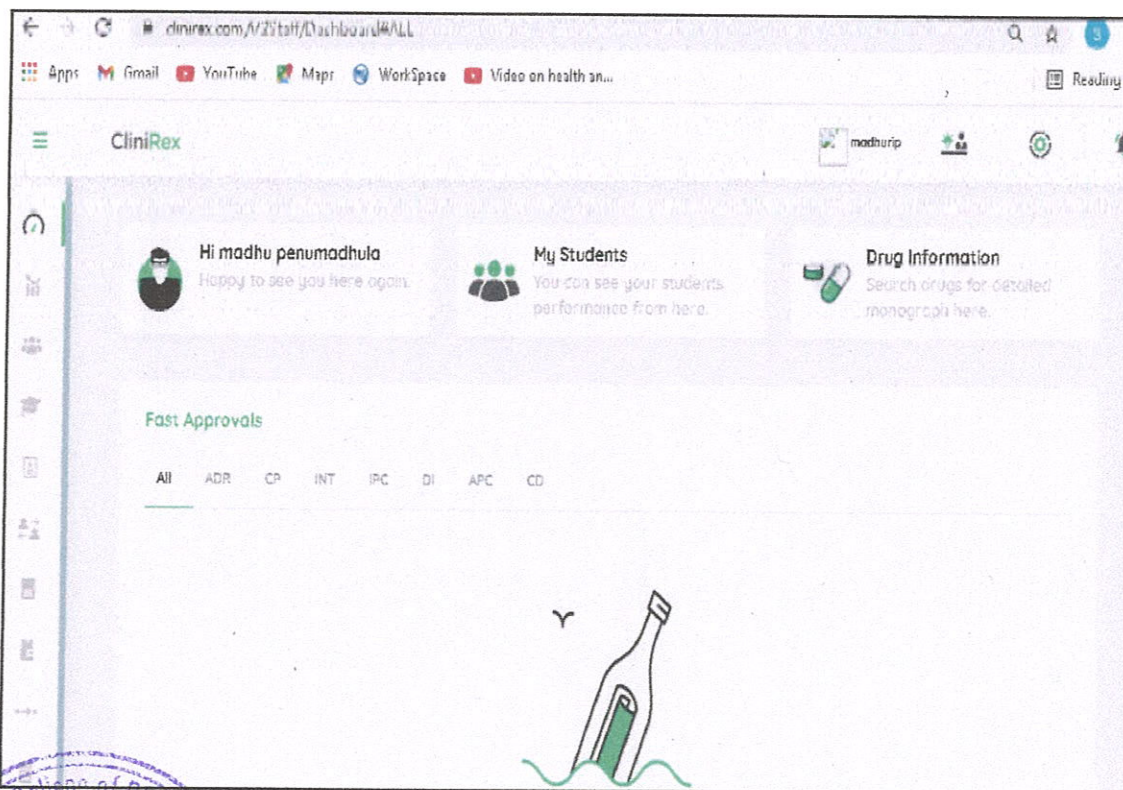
clinirex.com/V2/Staff/Dashboard#ALL

Apps Gmail YouTube Maps WorkSpace Video on health an...

Reading

CliniRex

madhurip

Hi madhu penumadhula
Happy to see you here again.

My Students
You can see your students performance from here.

Drug Information
Search drugs for detailed monograph here.

Fast Approvals

All ADR CP INT IPC DI APC CD